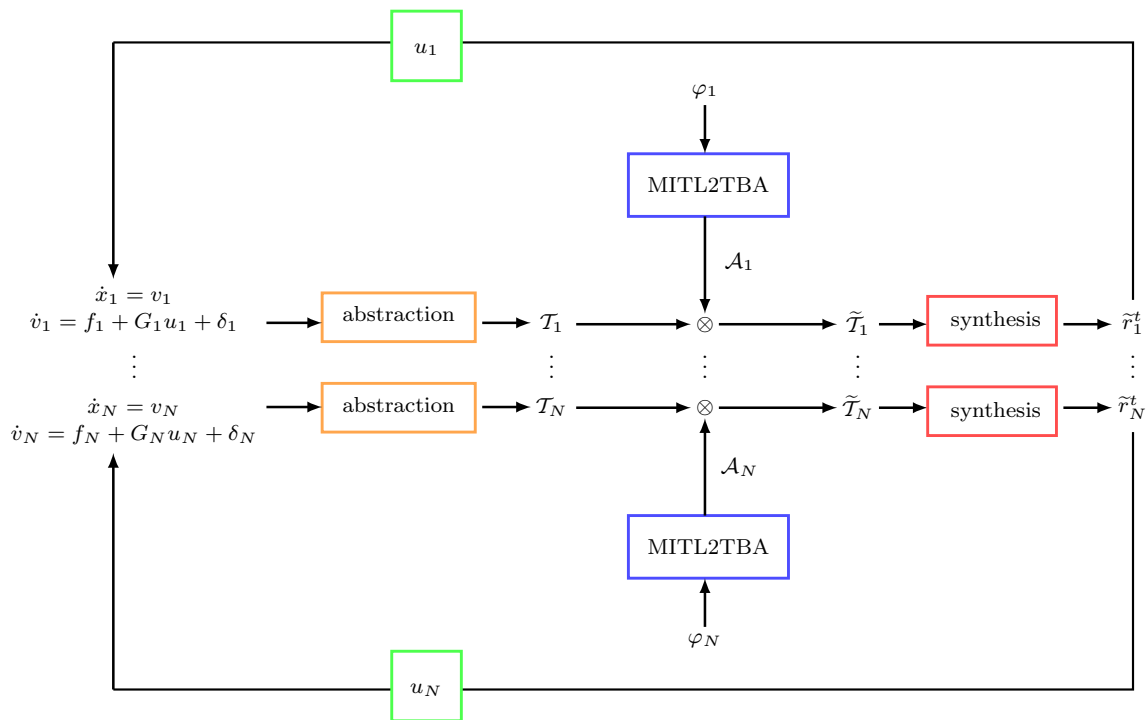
$u_1$

$\varphi_1$

MITL2TBA

$\mathcal{A}_1$

$\dot{x}_1 = v_1$
$\dot{v}_1 = f_1 + G_1 u_1 + \delta_1$

abstraction

$\mathcal{T}_1$

$\otimes$

$\widetilde{\mathcal{T}}_1$

synthesis

$\widetilde{r}_1^t$

$\vdots$ $\vdots$ $\vdots$ $\vdots$ $\vdots$

$\dot{x}_N = v_N$
$\dot{v}_N = f_N + G_N u_N + \delta_N$

abstraction

$\mathcal{T}_N$

$\otimes$

$\widetilde{\mathcal{T}}_N$

synthesis

$\widetilde{r}_N^t$

$\mathcal{A}_N$

MITL2TBA

$\varphi_N$

$u_N$